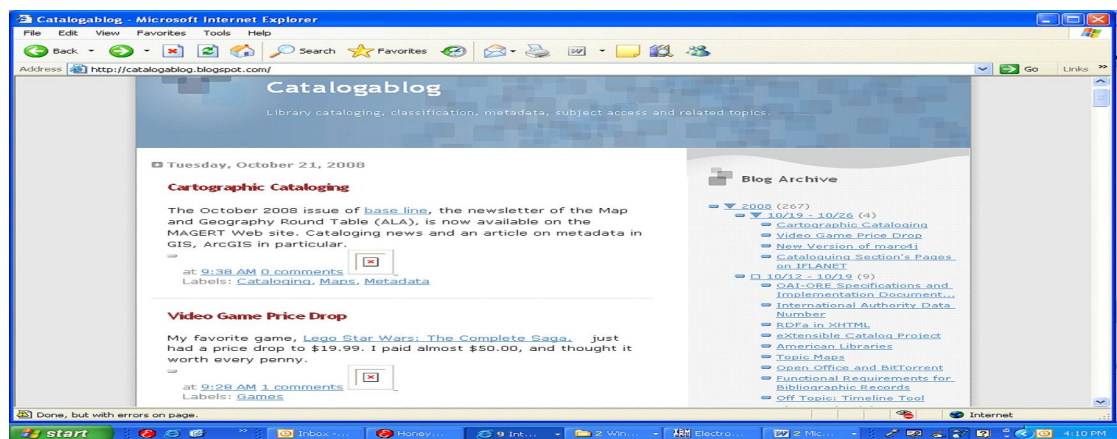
Catalogablog - Microsoft Internet Explorer

File Edit View Favorites Tools Help

Back Search Favorites

Address http://catalogablog.blogspot.com/

Go Links

Catalogablog

Library cataloging, classification, metadata, subject access and related topics.

Tuesday, October 21, 2008

Cartographic Cataloging

The October 2008 issue of base line, the newsletter of the Map and Geography Round Table (ALA), is now available on the MAGERT Web site. Cataloging news and an article on metadata in GIS, ArcGIS in particular.

at 9:38 AM 0 comments
Labels: Cataloging, Maps, Metadata

Video Game Price Drop

My favorite game, Lego Star Wars: The Complete Saga, just had a price drop to $19.99. I paid almost $50.00, and thought it worth every penny.

at 9:28 AM 1 comments
Labels: Games

Blog Archive

2008 (267)
10/19 - 10/26 (4)
Cartographic Cataloging
Video Game Price Drop
New Version of marc4j
Cataloguing Section's Pages on IFLANET
10/12 - 10/19 (9)
OAI-ORE Specifications and Implementation Document...
International Authority Data Number
RDFa in XHTML
eXtensible Catalog Project
American Libraries
Topic Maps
Open Office and BitTorrent
Functional Requirements for Bibliographic Records
Off Topic: Timeline Tool

Done, but with errors on page.

Internet

start Inbox -... Honey... 9 Int... 2 Win... Electro... 2 Mic... 4:10 PM